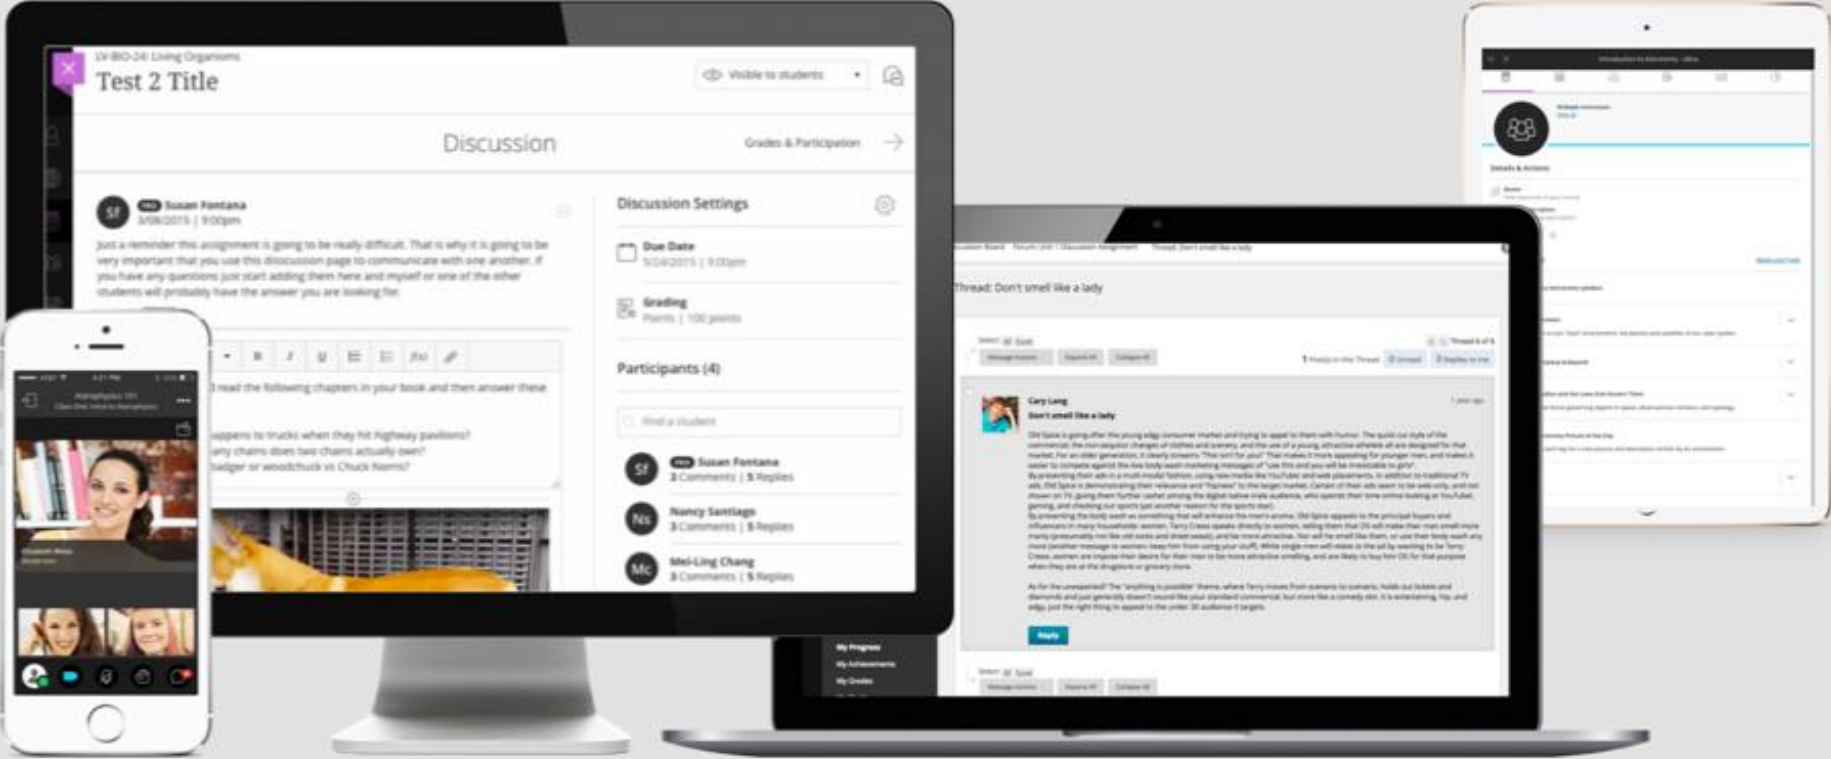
LV-BIO-24: Living Organisms
Test 2 Title
Visible to students
Discussion
Grades & Participation
SF
Susan Fontana
3/08/2015 | 9:00pm
Just a reminder this assignment is going to be really difficult. That is why it is going to be very important that you use this discussion page to communicate with one another. If you have any questions just start adding them here and myself or one of the other students will probably have the answer you are looking for.
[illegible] read the following chapters in your book and then answer these
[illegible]appens to trucks when they hit highway pavilions?
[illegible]any chains does two chains actually own?
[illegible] badger or woodchuck vs Chuck Norris?
Discussion Settings
Due Date
5/24/2015 | 9:00pm
Grading
Points | 100 points
Participants (4)
Find a student
SF
Susan Fontana
3 Comments | 5 Replies
NS
Nancy Santiago
3 Comments | 5 Replies
MC
Mei-Ling Chang
3 Comments | 5 Replies
Thread: Don't smell like a lady
Cory Lang
Don't smell like a lady
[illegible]
Reply
My Progress
My Achievements
My Grades
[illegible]